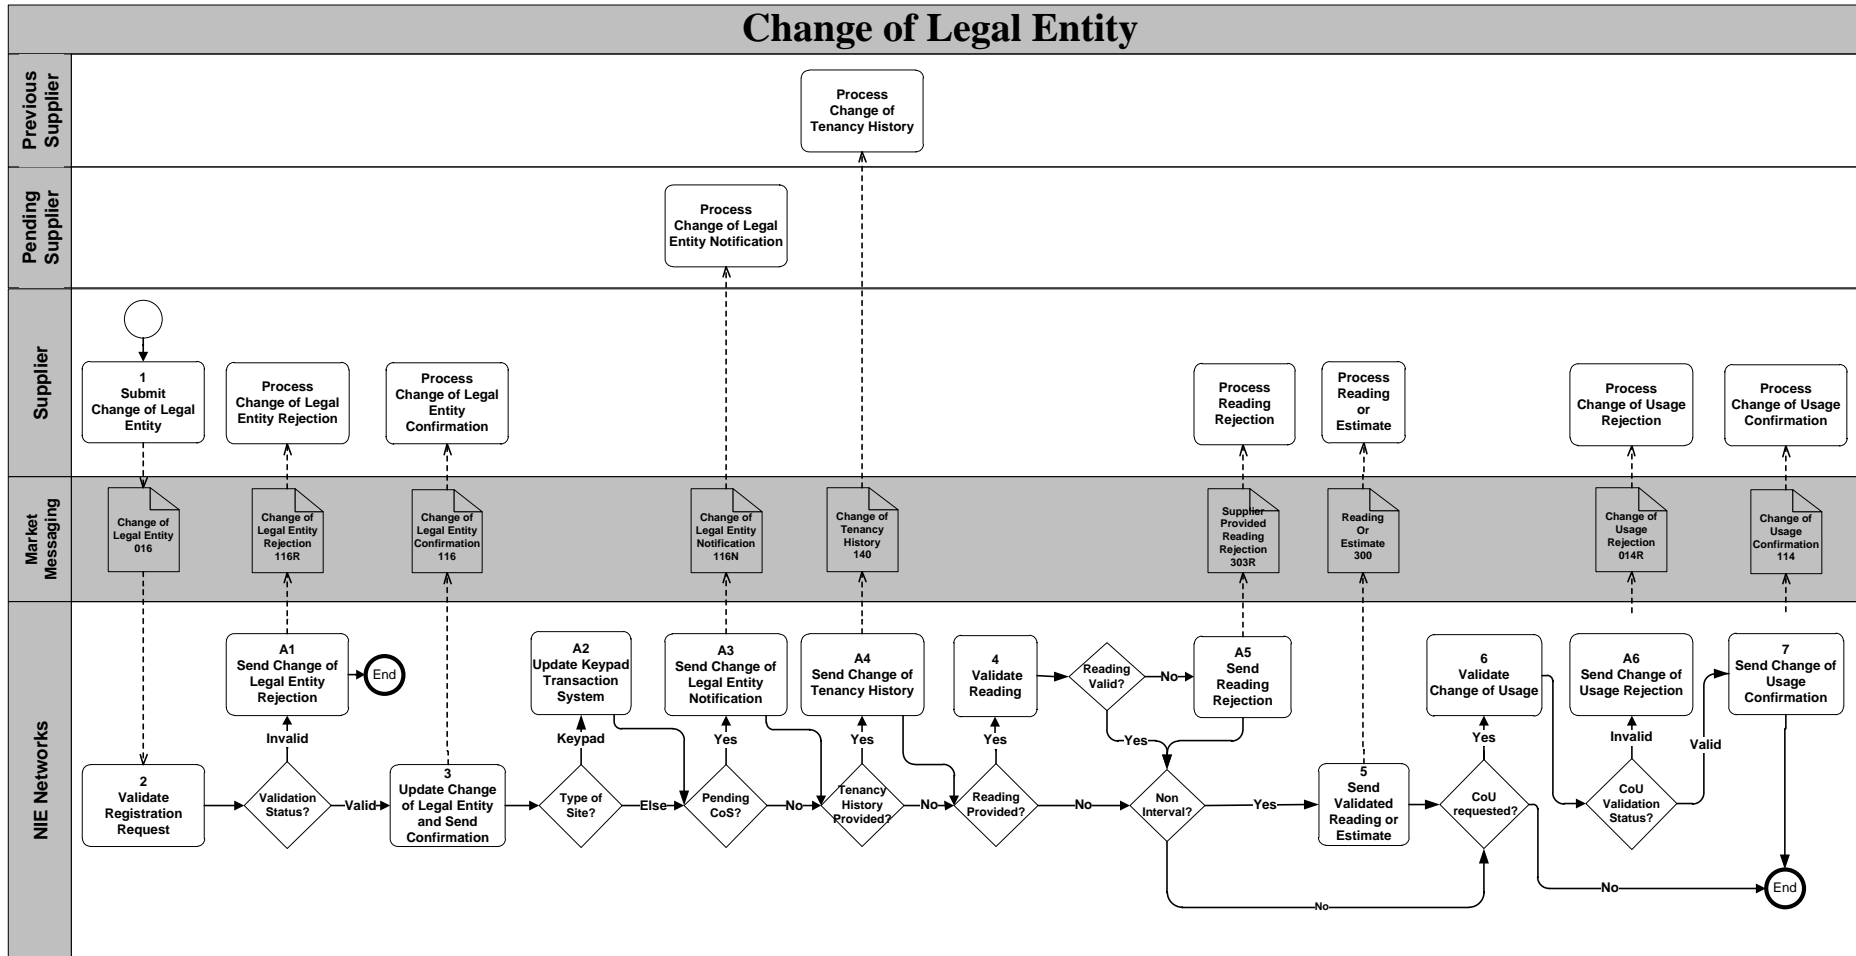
Change of Legal Entity

Previous Supplier

Process Change of Tenancy History

Pending Supplier

Process Change of Legal Entity Notification

Supplier

1 Submit Change of Legal Entity

Process Change of Legal Entity Rejection

Process Change of Legal Entity Confirmation

Process Reading Rejection

Process Reading or Estimate

Process Change of Usage Rejection

Process Change of Usage Confirmation

Market Messaging

Change of Legal Entity 016

Change of Legal Entity Rejection 116R

Change of Legal Entity Confirmation 116

Change of Legal Entity Notification 116N

Change of Tenancy History 140

Supplier Provided Reading Rejection 303R

Reading Or Estimate 300

Change of Usage Rejection 014R

Change of Usage Confirmation 114

NIE Networks

2 Validate Registration Request

Validation Status?

Invalid

Valid

A1 Send Change of Legal Entity Rejection

End

3 Update Change of Legal Entity and Send Confirmation

Type of Site?

Keypad

Else

A2 Update Keypad Transaction System

Pending CoS?

Yes

No

A3 Send Change of Legal Entity Notification

Tenancy History Provided?

Yes

No

A4 Send Change of Tenancy History

Reading Provided?

Yes

No

4 Validate Reading

Reading Valid?

No

Yes

A5 Send Reading Rejection

Non Interval?

Yes

No

5 Send Validated Reading or Estimate

CoU requested?

Yes

No

6 Validate Change of Usage

CoU Validation Status?

Invalid

Valid

A6 Send Change of Usage Rejection

7 Send Change of Usage Confirmation

End